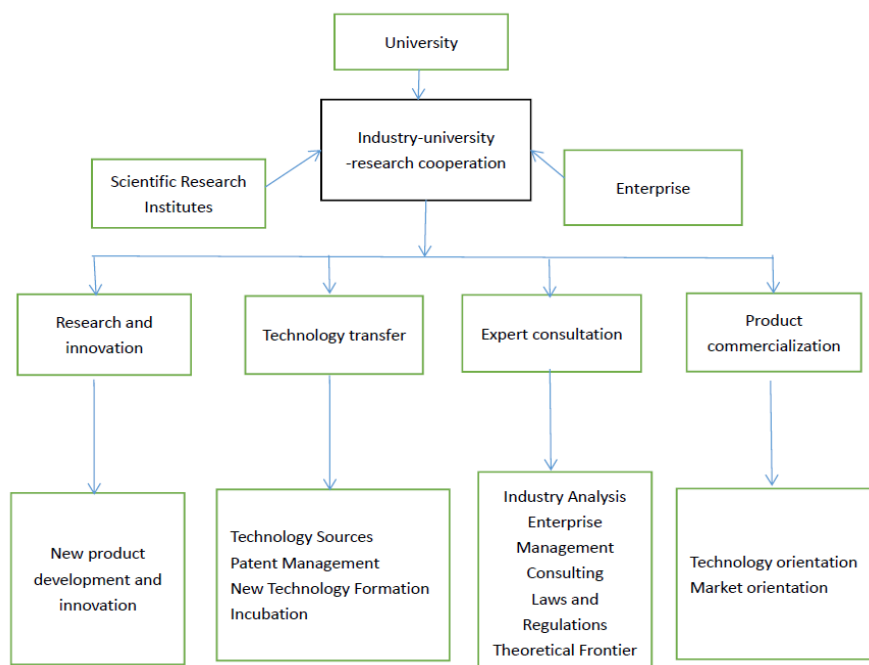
University

Industry-university -research cooperation

Scientific Research Institutes

Enterprise

Research and innovation

Technology transfer

Expert consultation

Product commercialization

New product development and innovation

Technology Sources
Patent Management
New Technology Formation
Incubation

Industry Analysis
Enterprise Management Consulting
Laws and Regulations
Theoretical Frontier

Technology orientation
Market orientation